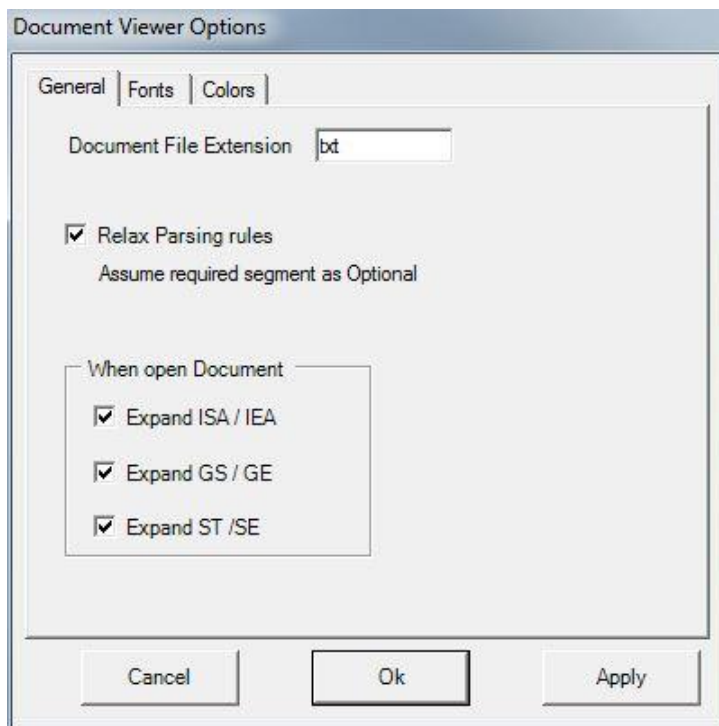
Document Viewer Options

General | Fonts | Colors

Document File Extension txt

Relax Parsing rules

Assume required segment as Optional

When open Document

Expand ISA / IEA

Expand GS / GE

Expand ST /SE

Cancel

Ok

Apply